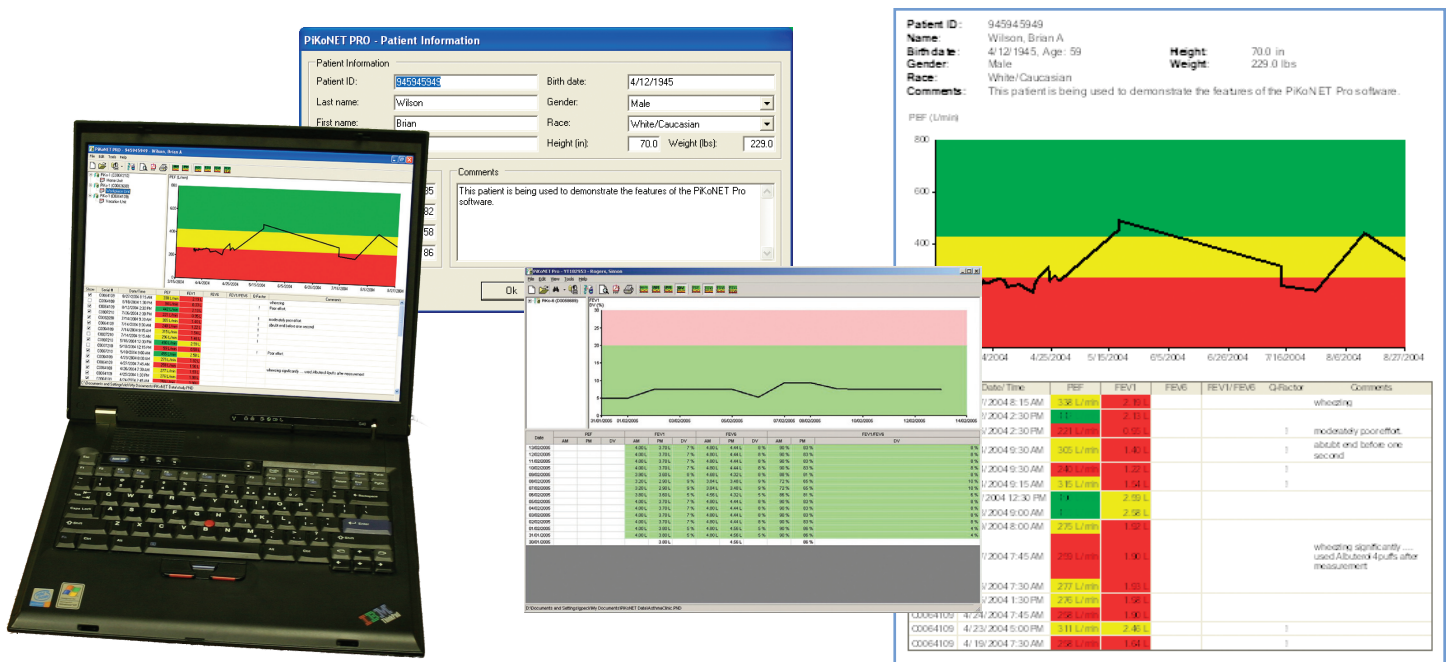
PiKoNET PRO - Patient Information

Patient Information
Patient ID: 945945949
Last name: Wilson
First name: Brian
Birth date: 4/12/1945
Gender: Male
Race: White/Caucasian
Height (in): 70.0
Weight (lbs): 229.0

Comments
This patient is being used to demonstrate the features of the PiKoNET Pro software.

Ok

Patient ID: 945945949
Name: Wilson, Brian A
Birth date: 4/12/1945, Age: 59
Height: 70.0 in
Gender: Male
Weight: 229.0 lbs
Race: White/Caucasian
Comments: This patient is being used to demonstrate the features of the PiKoNET Pro software.

PEF (L/min)
800
600
400

4/2004 4/25/2004 5/15/2004 6/5/2004 6/26/2004 7/16/2004 8/6/2004 8/27/2004

| Date/ Time | PEF | FEV1 | FEV6 | FEV1/FEV6 | Q-Factor | Comments |
|---|---|---|---|---|---|---|
| 7/2004 8:15 AM | 338 L/min | 2.16 L | | | | wheezing |
| 7/2004 2:30 PM | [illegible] | 2.10 L | | | | |
| 7/2004 2:30 PM | 221 L/min | 0.95 L | | | ! | moderately poor effort. |
| 7/2004 9:30 AM | 305 L/min | 1.40 L | | | ! | abrubt end before one second |
| 7/2004 9:30 AM | 240 L/min | 1.22 L | | | ! | |
| 7/2004 9:15 AM | 315 L/min | 1.54 L | | | ! | |
| 2004 12:30 PM | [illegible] | 2.59 L | | | | |
| 7/2004 9:00 AM | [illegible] | 2.58 L | | | | |
| 7/2004 8:00 AM | 275 L/min | 1.52 L | | | | |
| 7/2004 7:45 AM | 259 L/min | 1.90 L | | | | wheezing significantly ... used Albuterol 4 puffs after measurement |
| 7/2004 7:30 AM | 277 L/min | 1.53 L | | | | |
| 7/2004 1:30 PM | 276 L/min | 1.58 L | | | | |
| 7/2004 7:45 AM | 252 L/min | 1.90 L | | | | |
| C0064109 4/23/2004 5:00 PM | 311 L/min | 2.46 L | | | ! | |
| C0064109 4/19/2004 2:30 PM | 258 L/min | 1.64 L | | | | |

PiKoNET Pro
File Edit View Tools Help

IBM ThinkPad